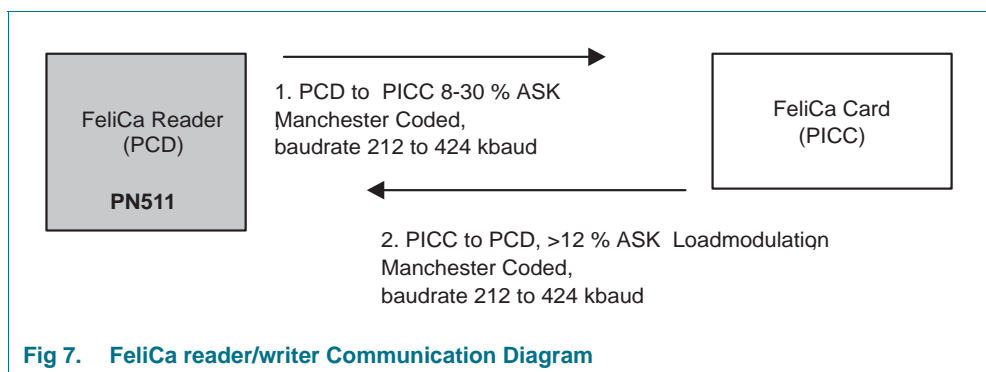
FeliCa Reader
(PCD)

PN511

1. PCD to PICC 8-30 % ASK
Manchester Coded,
baudrate 212 to 424 kbaud

FeliCa Card
(PICC)

2. PICC to PCD, >12 % ASK Loadmodulation
Manchester Coded,
baudrate 212 to 424 kbaud

Fig 7. FeliCa reader/writer Communication Diagram